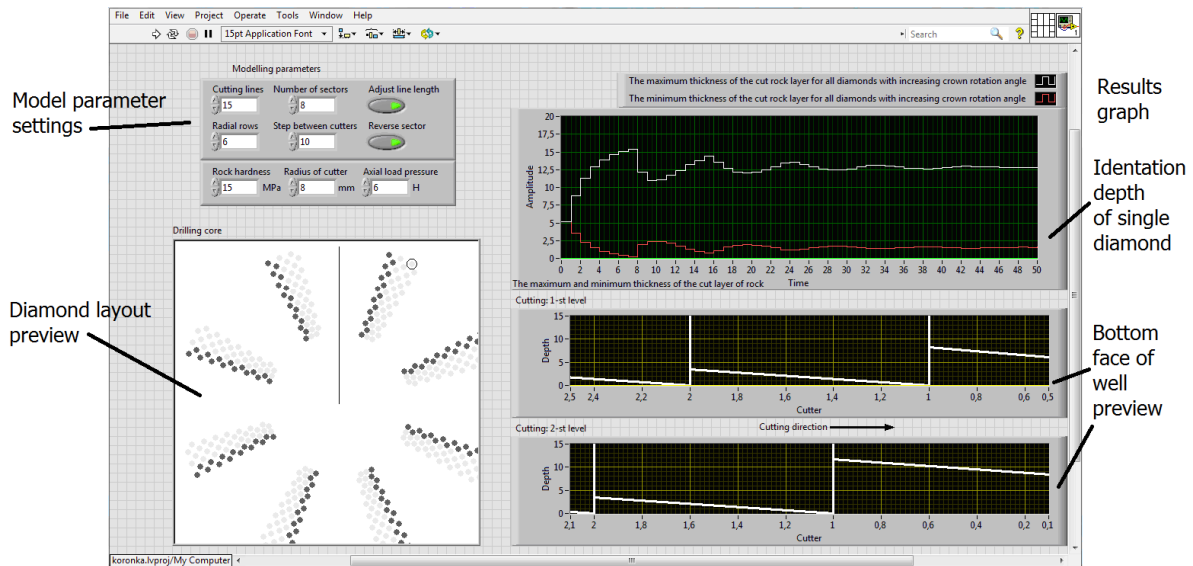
File Edit View Project Operate Tools Window Help

15pt Application Font

Search

Model parameter settings

Modelling parameters

Cutting lines
15

Number of sectors
8

Adjust line length

Radial rows
6

Step between cutters
10

Reverse sector

Rock hardness
15 MPa

Radius of cutter
8 mm

Axial load pressure
6 H

Drilling core

Diamond layout preview

The maximum thickness of the cut rock layer for all diamonds with increasing crown rotation angle

The minimum thickness of the cut rock layer for all diamonds with increasing crown rotation angle

Results graph

Amplitude

20
17,5
15
12,5
10
7,5
5
2,5
0

0 2 4 6 8 10 12 14 16 18 20 22 24 26 28 30 32 34 36 38 40 42 44 46 48 50

Time

The maximum and minimum thickness of the cut layer of rock

Identation depth of single diamond

Cutting: 1-st level

Depth

15
10
5
0

2,5 2,4 2,2 2 1,8 1,6 1,4 1,2 1 0,8 0,6 0,5

Cutter

Bottom face of well preview

Cutting: 2-st level

Cutting direction

Depth

15
10
5
0

2,1 2 1,8 1,6 1,4 1,2 1 0,8 0,6 0,4 0,2 0,1

Cutter

koronka.lvproj/My Computer